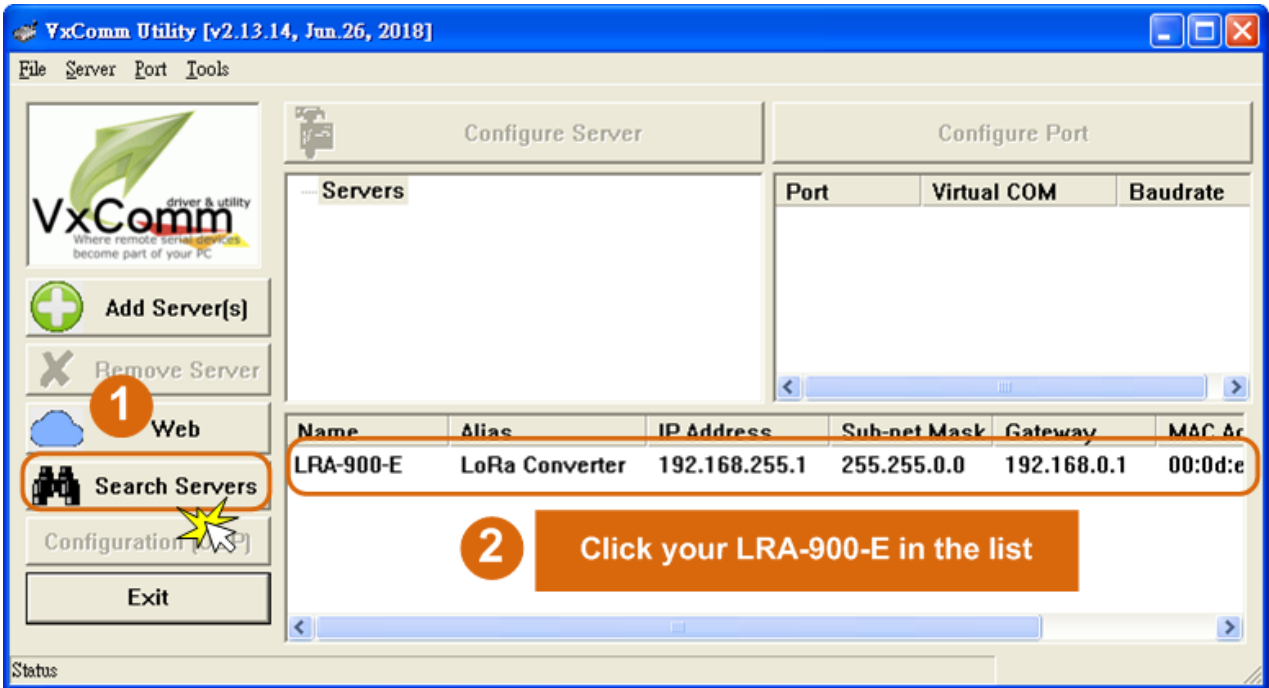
VxComm Utility [v2.13.14, Jun.26, 2018]

File Server Port Tools

VxComm driver & utility Where remote serial devices become part of your PC

Add Server[s]

Remove Server

1

Web

Search Servers

Configuration [UDP]

Exit

Configure Server

Configure Port

Servers

| Port | Virtual COM | Baudrate |
|---|---|---|

| Name | Alias | IP Address | Sub-net Mask | Gateway | MAC Ad |
|---|---|---|---|---|---|
| LRA-900-E | LoRa Converter | 192.168.255.1 | 255.255.0.0 | 192.168.0.1 | 00:0d:e |

2

Click your LRA-900-E in the list

Status